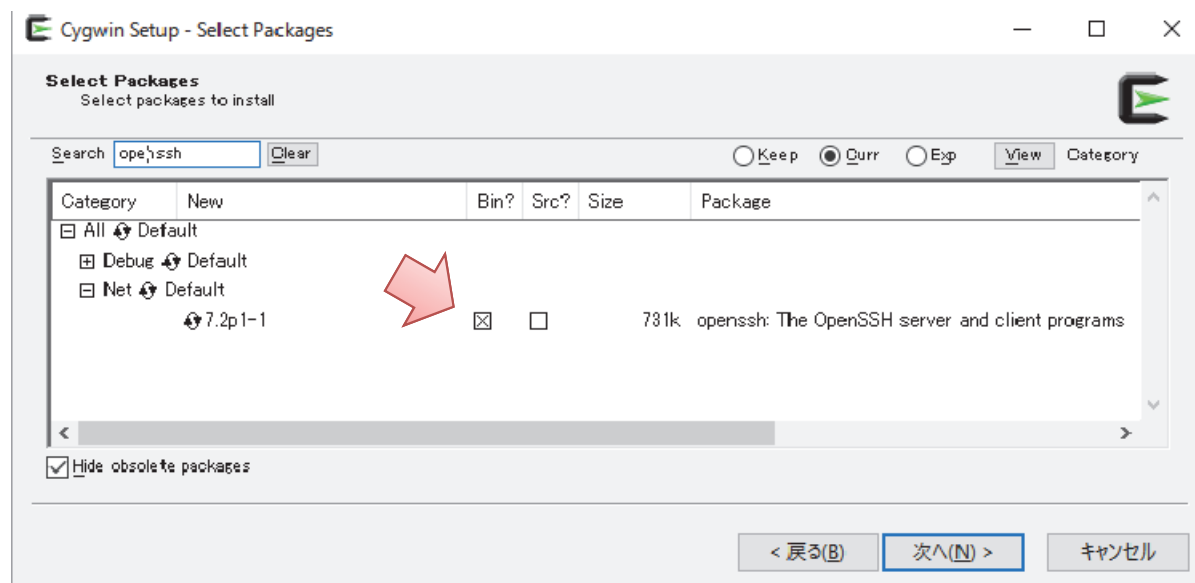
Cygwin Setup - Select Packages

Select Packages
Select packages to install

Search openssh Clear

Keep Curr Exp View Category

| Category | New | Bin? | Src? | Size | Package |
|---|---|---|---|---|---|
| ⊟ All Default | | | | | |
| ⊞ Debug Default | | | | | |
| ⊟ Net Default | | | | | |
| | 7.2p1-1 | ☒ | ☐ | 731k | openssh: The OpenSSH server and client programs |

Hide obsolete packages

< 戻る(B) 次へ(N) > キャンセル